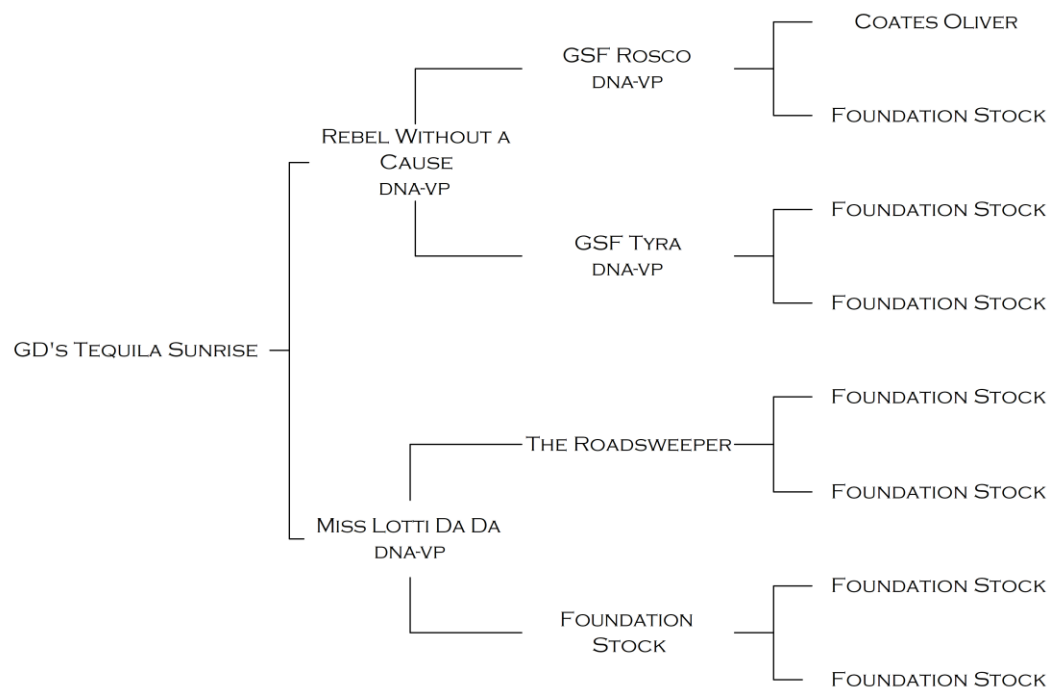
GD's Tequila Sunrise

Rebel Without a Cause
DNA-VP

GSF Rosco
DNA-VP

Coates Oliver

Foundation Stock

GSF Tyra
DNA-VP

Foundation Stock

Foundation Stock

Miss Lotti Da Da
DNA-VP

The Roadsweeper

Foundation Stock

Foundation Stock

Foundation Stock

Foundation Stock

Foundation Stock